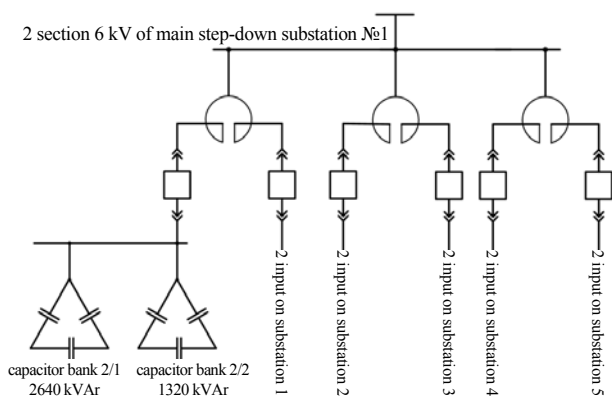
2 section 6 kV of main step-down substation №1

capacitor bank 2/1
2640 kVAr

capacitor bank 2/2
1320 kVAr

2 input on substation 1

2 input on substation 2

2 input on substation 3

2 input on substation 4

2 input on substation 5